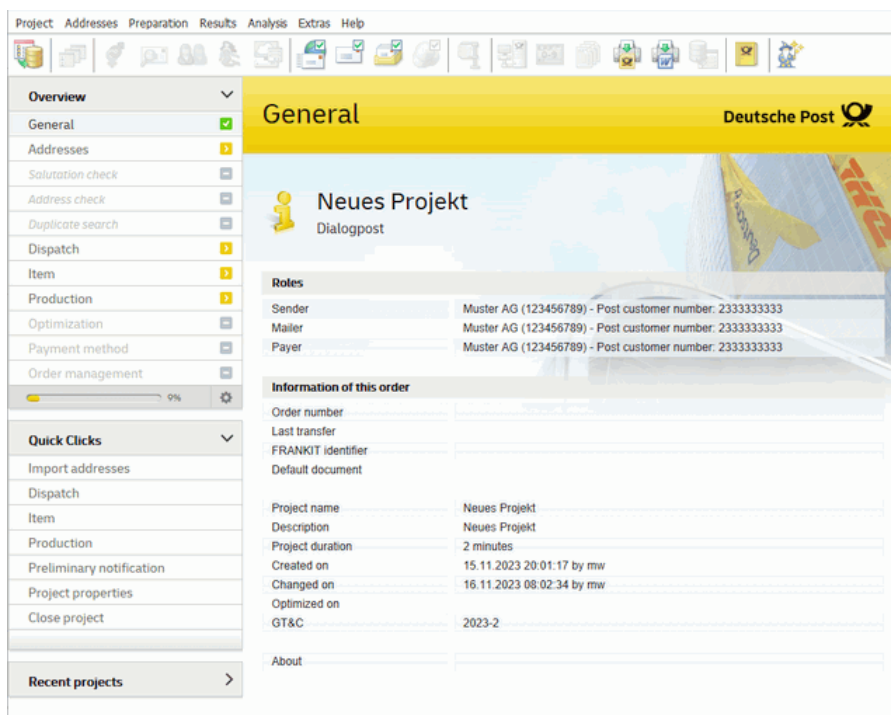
Project Addresses Preparation Results Analysis Extras Help

Overview
General
Addresses
Salutation check
Address check
Duplicate search
Dispatch
Item
Production
Optimization
Payment method
Order management
9%

Quick Clicks
Import addresses
Dispatch
Item
Production
Preliminary notification
Project properties
Close project

Recent projects

General
Deutsche Post

Neues Projekt
Dialogpost

Roles

| | |
|---|---|
| Sender | Muster AG (123456789) - Post customer number: 2333333333 |
| Mailer | Muster AG (123456789) - Post customer number: 2333333333 |
| Payer | Muster AG (123456789) - Post customer number: 2333333333 |

Information of this order

| | |
|---|---|
| Order number | |
| Last transfer | |
| FRANKIT identifier | |
| Default document | |
| Project name | Neues Projekt |
| Description | Neues Projekt |
| Project duration | 2 minutes |
| Created on | 15.11.2023 20:01:17 by mw |
| Changed on | 16.11.2023 08:02:34 by mw |
| Optimized on | |
| GT&C | 2023-2 |
| About | |